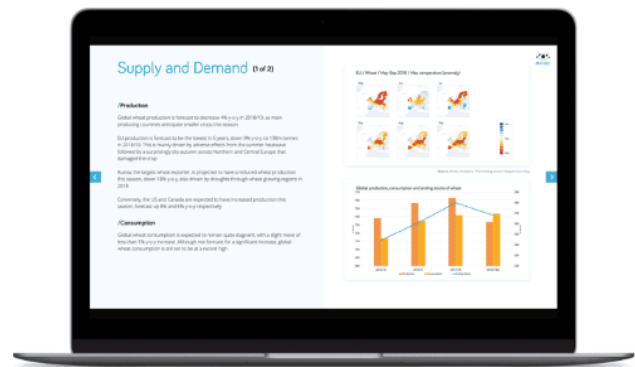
Supply and Demand (1 of 2)

/Production

Global wheat production is forecast to decrease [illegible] in 2018/19, as main producing countries anticipate smaller crops this season.

EU production is forecast to be the lowest in 5 years, down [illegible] to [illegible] tonnes in 2018/19. This is mainly driven by adverse effects from the summer heatwave followed by a surprisingly dry autumn across Northern and Central Europe that damaged the crop.

Russia, the largest wheat exporter, is projected to have a reduced wheat production this season, down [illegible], also driven by droughts through wheat growing regions in 2018.

Conversely, the US and Canada are expected to have increased production this season, forecast up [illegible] and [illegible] respectively.

/Consumption

Global wheat consumption is expected to remain quite stagnant, with a slight move of less than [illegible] increase. Although not forecast for a significant increase, global wheat consumption is still set to be at a record high.

EU | Wheat | May-Sep 2018 | Max temperature (anomaly)

Global production, consumption and ending stocks of wheat